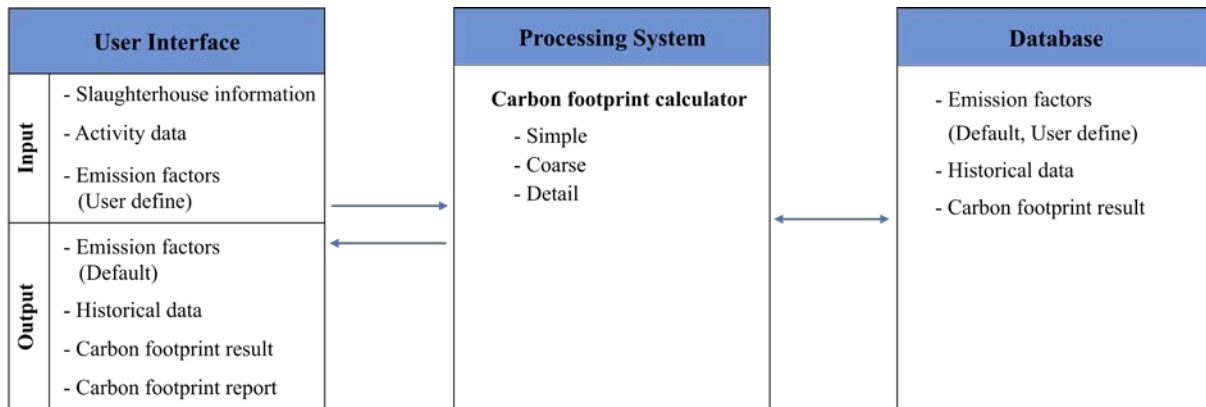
User Interface

Input

- Slaughterhouse information
- Activity data
- Emission factors (User define)

Output

- Emission factors (Default)
- Historical data
- Carbon footprint result
- Carbon footprint report

Processing System

Carbon footprint calculator

- Simple
- Coarse
- Detail

Database

- Emission factors (Default, User define)
- Historical data
- Carbon footprint result